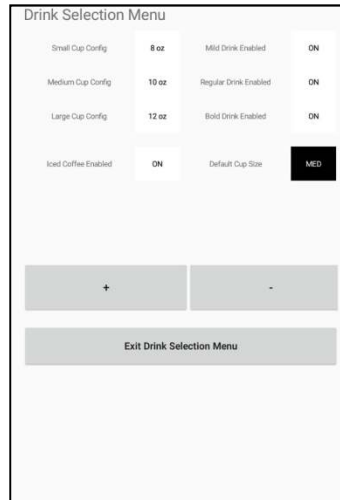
Drink Selection Menu

| Small Cup Config | 8 oz | Mild Drink Enabled | ON |
|---|---|---|---|
| Medium Cup Config | 10 oz | Regular Drink Enabled | ON |
| Large Cup Config | 12 oz | Bold Drink Enabled | ON |
| Iced Coffee Enabled | ON | Default Cup Size | MED |

+

-

Exit Drink Selection Menu